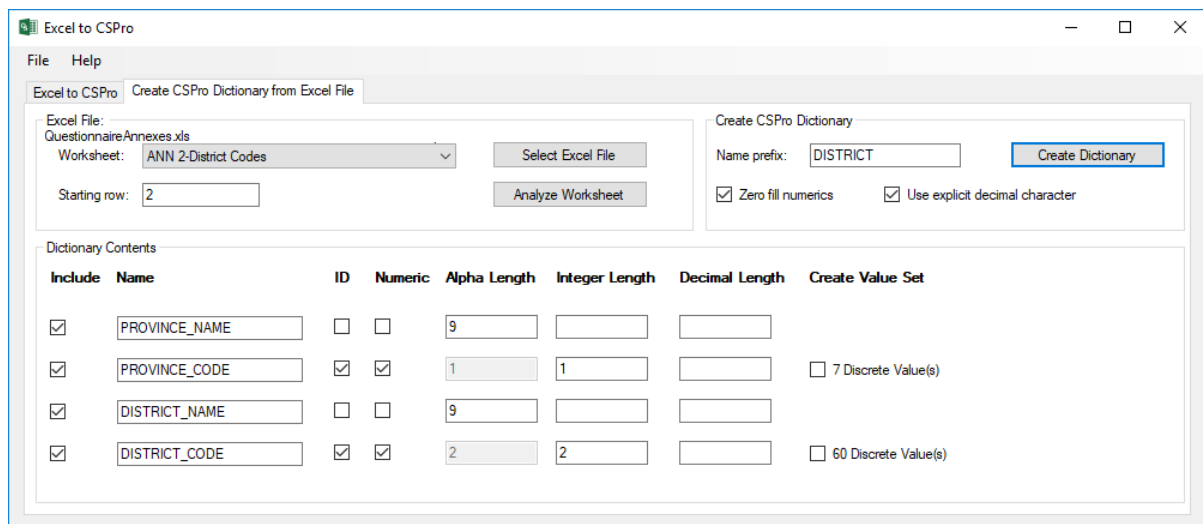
Excel to CSPro

File Help

Excel to CSPro | Create CSPro Dictionary from Excel File

Excel File:
QuestionnaireAnnexes.xls
Worksheet: ANN 2-District Codes
Select Excel File
Starting row: 2
Analyze Worksheet

Create CSPro Dictionary
Name prefix: DISTRICT
Create Dictionary
Zero fill numerics
Use explicit decimal character

Dictionary Contents

| Include | Name | ID | Numeric | Alpha Length | Integer Length | Decimal Length | Create Value Set |
|---|---|---|---|---|---|---|---|
| ☑ | PROVINCE_NAME | ☐ | ☐ | 9 | | | |
| ☑ | PROVINCE_CODE | ☑ | ☑ | 1 | 1 | | ☐ 7 Discrete Value(s) |
| ☑ | DISTRICT_NAME | ☐ | ☐ | 9 | | | |
| ☑ | DISTRICT_CODE | ☑ | ☑ | 2 | 2 | | ☐ 60 Discrete Value(s) |